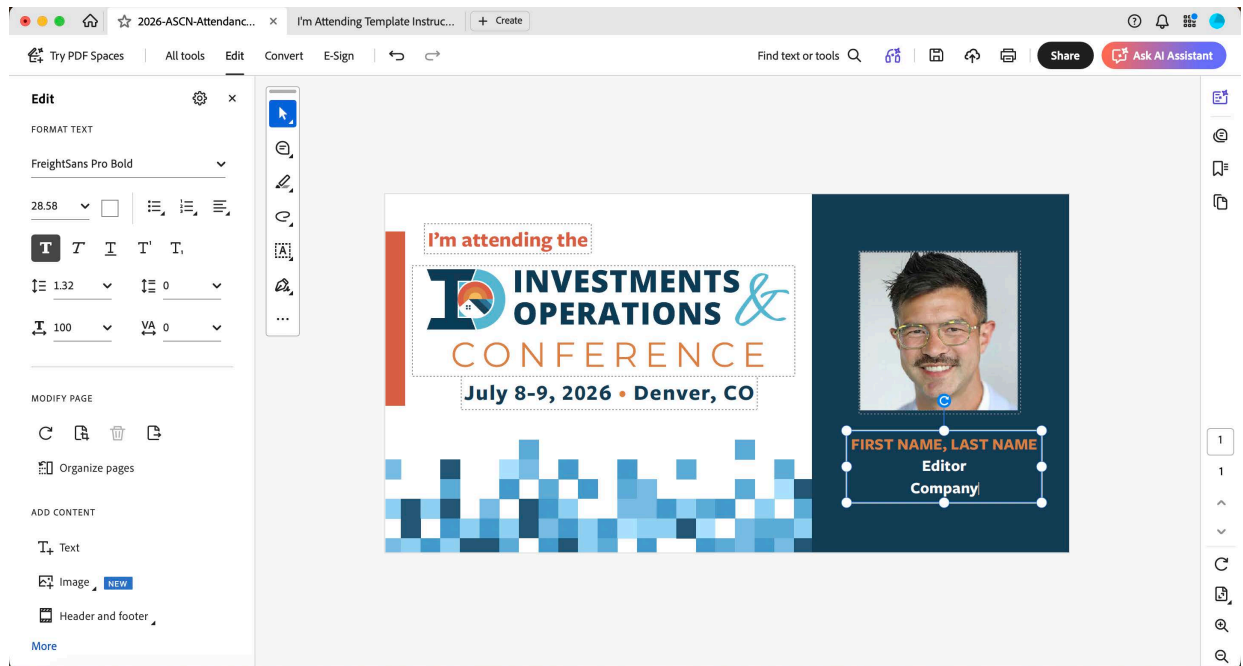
2026-ASCN-Attendanc... ×
I'm Attending Template Instruc...
+ Create

Try PDF Spaces
All tools
Edit
Convert
E-Sign
Find text or tools
Share
Ask AI Assistant

Edit
FORMAT TEXT
FreightSans Pro Bold
28.58
1.32
0
100
0

MODIFY PAGE
Organize pages

ADD CONTENT
Text
Image NEW
Header and footer
More

I'm attending the
INVESTMENTS & OPERATIONS
CONFERENCE
July 8-9, 2026 • Denver, CO

FIRST NAME, LAST NAME
Editor
Company

1
1